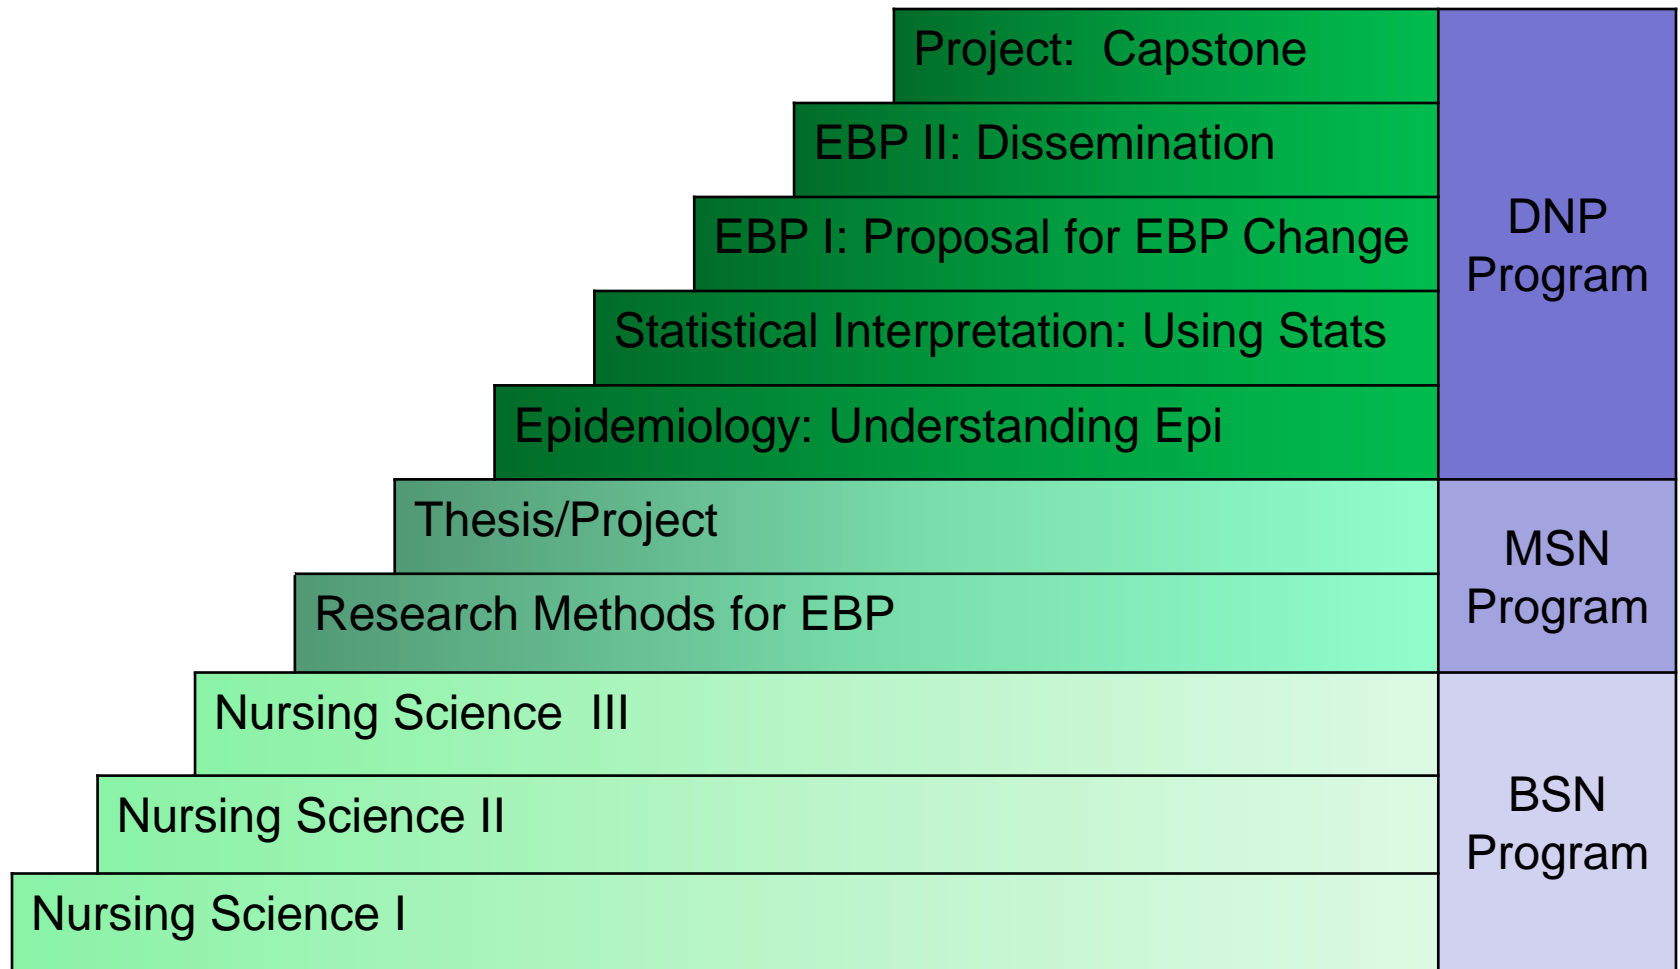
Project: Capstone

EBP II: Dissemination

EBP I: Proposal for EBP Change

Statistical Interpretation: Using Stats

Epidemiology: Understanding Epi

DNP Program

Thesis/Project

Research Methods for EBP

MSN Program

Nursing Science III

Nursing Science II

Nursing Science I

BSN Program